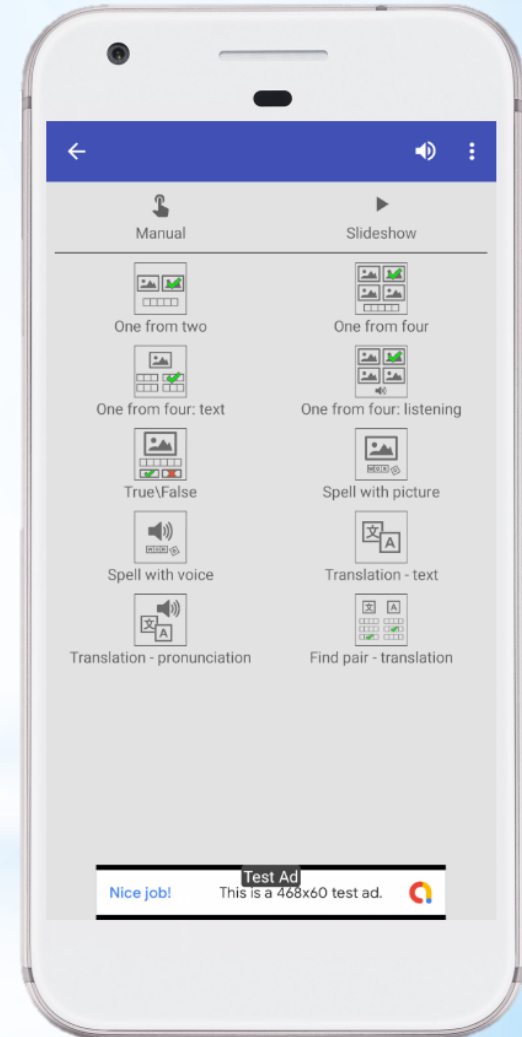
Manual

Slideshow

One from two

One from four

One from four: text

One from four: listening

True\False

Spell with picture

Spell with voice

Translation - text

Translation - pronunciation

Find pair - translation

Test Ad

Nice job!

This is a 468x60 test ad.